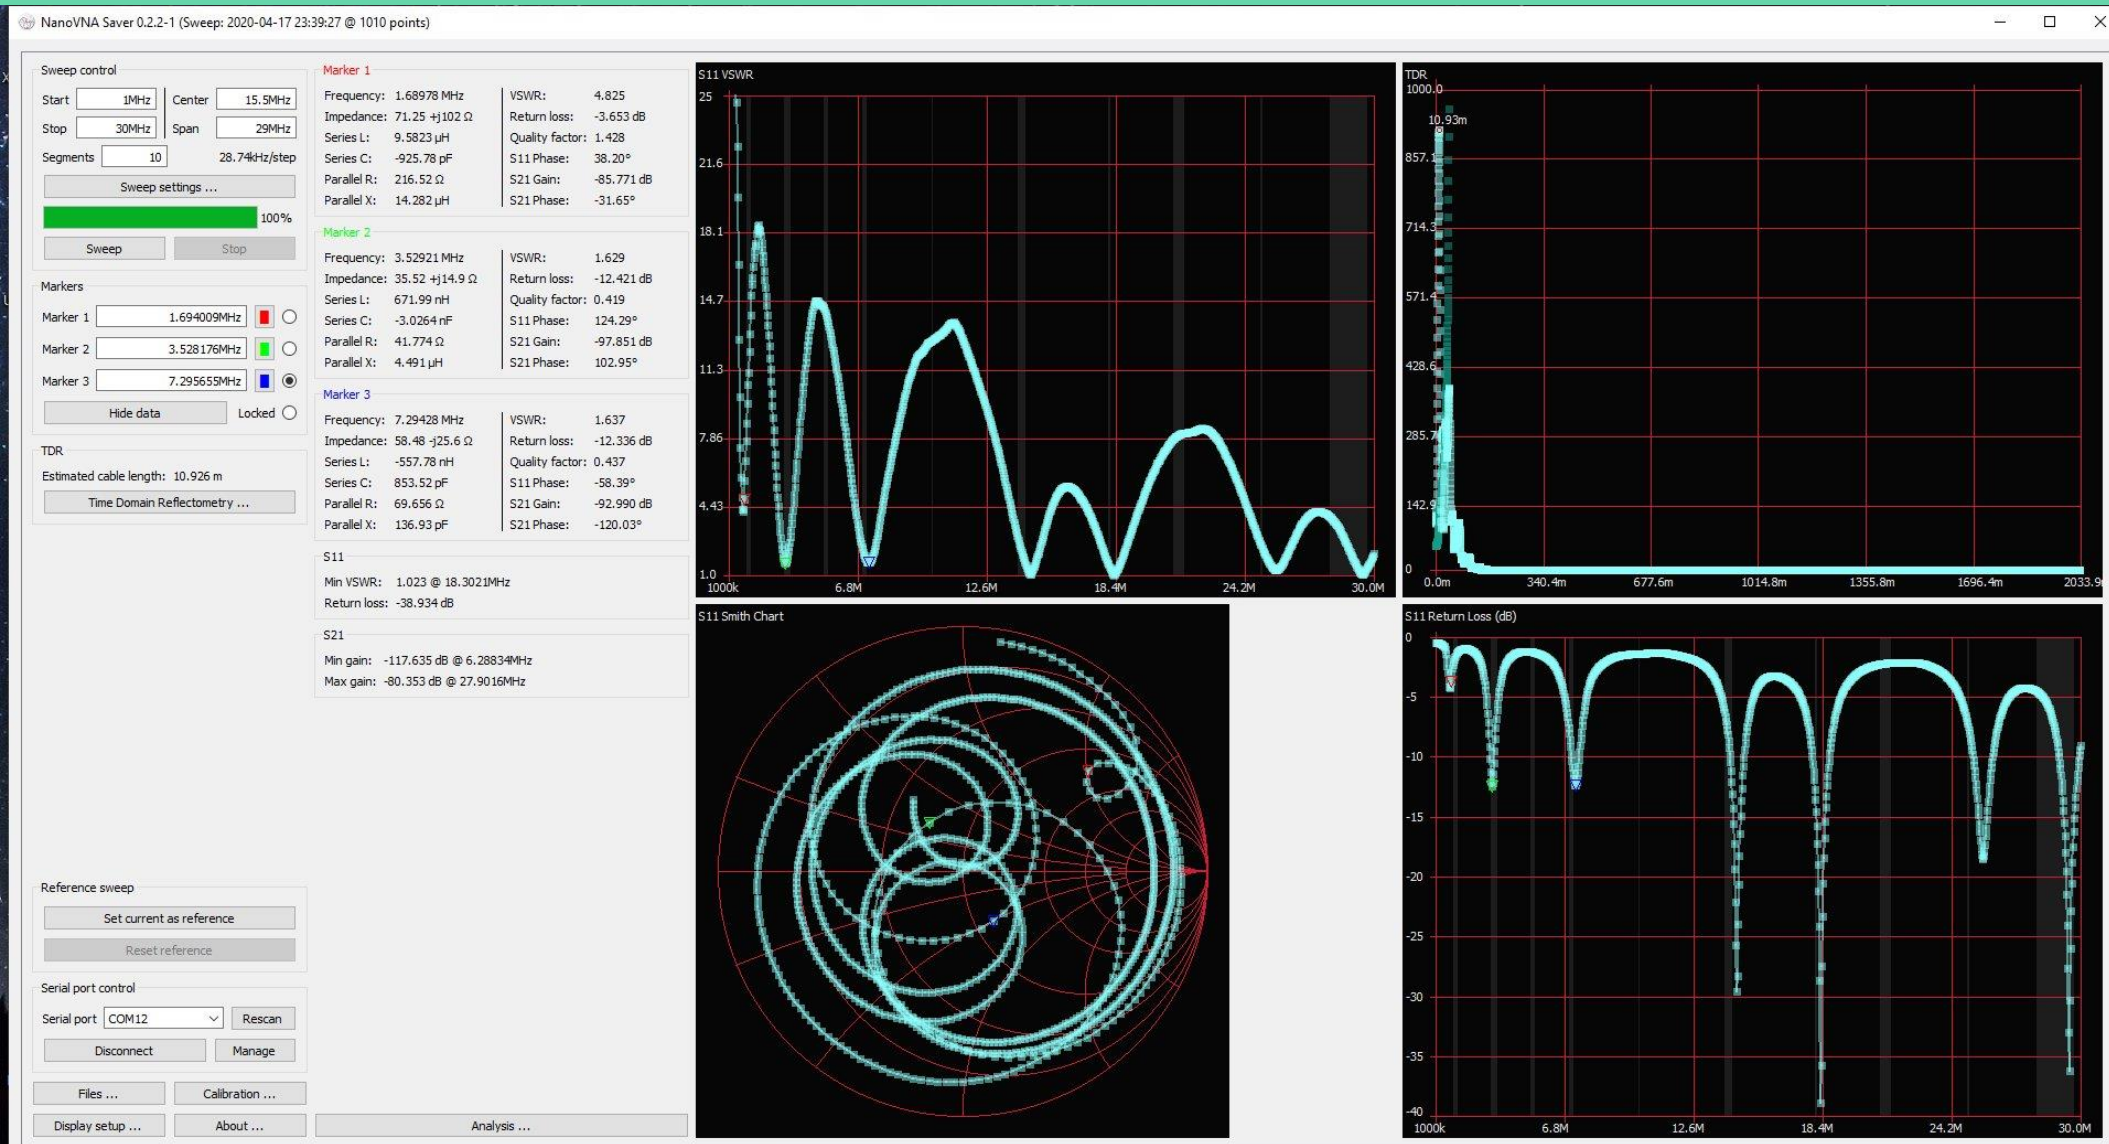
NanoVNA Saver 0.2.2-1 (Sweep: 2020-04-17 23:39:27 @ 1010 points)

Sweep control
Start 1MHz
Center 15.5MHz
Stop 30MHz
Span 29MHz
Segments 10
28.74kHz/step
Sweep settings ...
100%
Sweep
Stop

Markers
Marker 1 1.694009MHz
Marker 2 3.528176MHz
Marker 3 7.295655MHz
Hide data
Locked

TDR
Estimated cable length: 10.926 m
Time Domain Reflectometry ...

Reference sweep
Set current as reference
Reset reference

Serial port control
Serial port COM12
Rescan
Disconnect
Manage

Files ...
Calibration ...
Display setup ...
About ...

Marker 1
Frequency: 1.68978 MHz
Impedance: 71.25 +j102 Ω
Series L: 9.5823 µH
Series C: -925.78 pF
Parallel R: 216.52 Ω
Parallel X: 14.282 µH
VSWR: 4.825
Return loss: -3.653 dB
Quality factor: 1.428
S11 Phase: 38.20°
S21 Gain: -85.771 dB
S21 Phase: -31.65°

Marker 2
Frequency: 3.52921 MHz
Impedance: 35.52 +j14.9 Ω
Series L: 671.99 nH
Series C: -3.0264 nF
Parallel R: 41.774 Ω
Parallel X: 4.491 µH
VSWR: 1.629
Return loss: -12.421 dB
Quality factor: 0.419
S11 Phase: 124.29°
S21 Gain: -97.851 dB
S21 Phase: 102.95°

Marker 3
Frequency: 7.29428 MHz
Impedance: 58.48 -j25.6 Ω
Series L: -557.78 nH
Series C: 853.52 pF
Parallel R: 69.656 Ω
Parallel X: 136.93 pF
VSWR: 1.637
Return loss: -12.336 dB
Quality factor: 0.437
S11 Phase: -58.39°
S21 Gain: -92.990 dB
S21 Phase: -120.03°

S11
Min VSWR: 1.023 @ 18.3021MHz
Return loss: -38.934 dB

S21
Min gain: -117.635 dB @ 6.28834MHz
Max gain: -80.353 dB @ 27.9016MHz

Analysis ...

S11 VSWR
25
21.6
18.1
14.7
11.3
7.86
4.43
1.0
1000k
6.8M
12.6M
18.4M
24.2M
30.0M

TDR
1000.0
10.93m
857.1
714.3
571.4
428.6
285.7
142.9
0
0.0m
340.4m
677.6m
1014.8m
1355.8m
1696.4m
2033.9

S11 Smith Chart

S11 Return Loss (dB)
0
-5
-10
-15
-20
-25
-30
-35
-40
1000k
6.8M
12.6M
18.4M
24.2M
30.0M